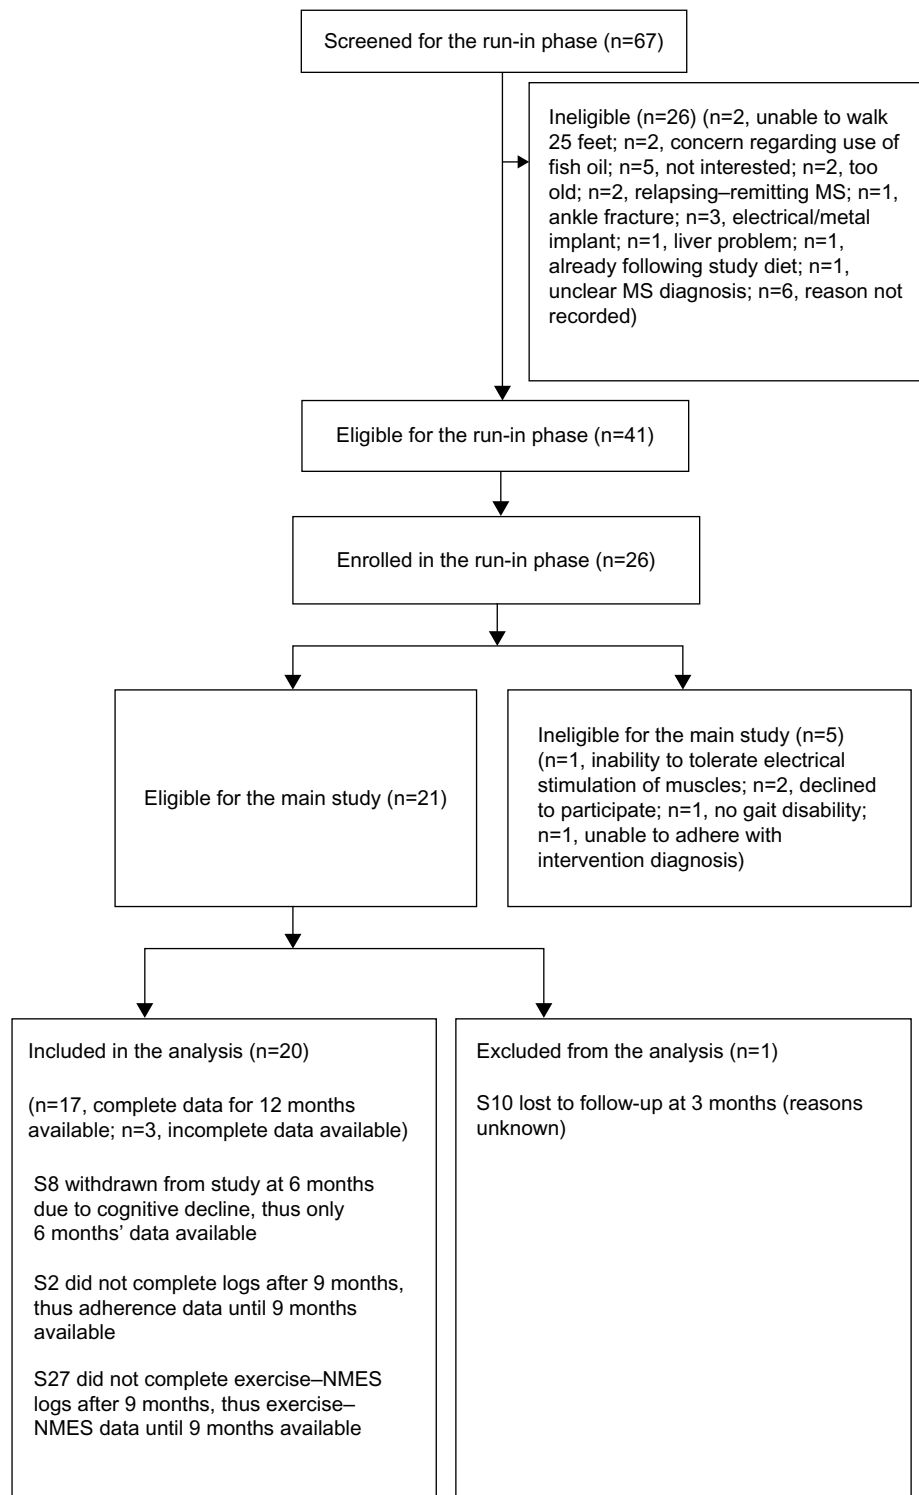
Screened for the run-in phase (n=67)

Ineligible (n=26) (n=2, unable to walk 25 feet; n=2, concern regarding use of fish oil; n=5, not interested; n=2, too old; n=2, relapsing–remitting MS; n=1, ankle fracture; n=3, electrical/metal implant; n=1, liver problem; n=1, already following study diet; n=1, unclear MS diagnosis; n=6, reason not recorded)

Eligible for the run-in phase (n=41)

Enrolled in the run-in phase (n=26)

Eligible for the main study (n=21)

Ineligible for the main study (n=5) (n=1, inability to tolerate electrical stimulation of muscles; n=2, declined to participate; n=1, no gait disability; n=1, unable to adhere with intervention diagnosis)

Included in the analysis (n=20)

(n=17, complete data for 12 months available; n=3, incomplete data available)

S8 withdrawn from study at 6 months due to cognitive decline, thus only 6 months' data available

S2 did not complete logs after 9 months, thus adherence data until 9 months available

S27 did not complete exercise–NMES logs after 9 months, thus exercise–NMES data until 9 months available

Excluded from the analysis (n=1)

S10 lost to follow-up at 3 months (reasons unknown)